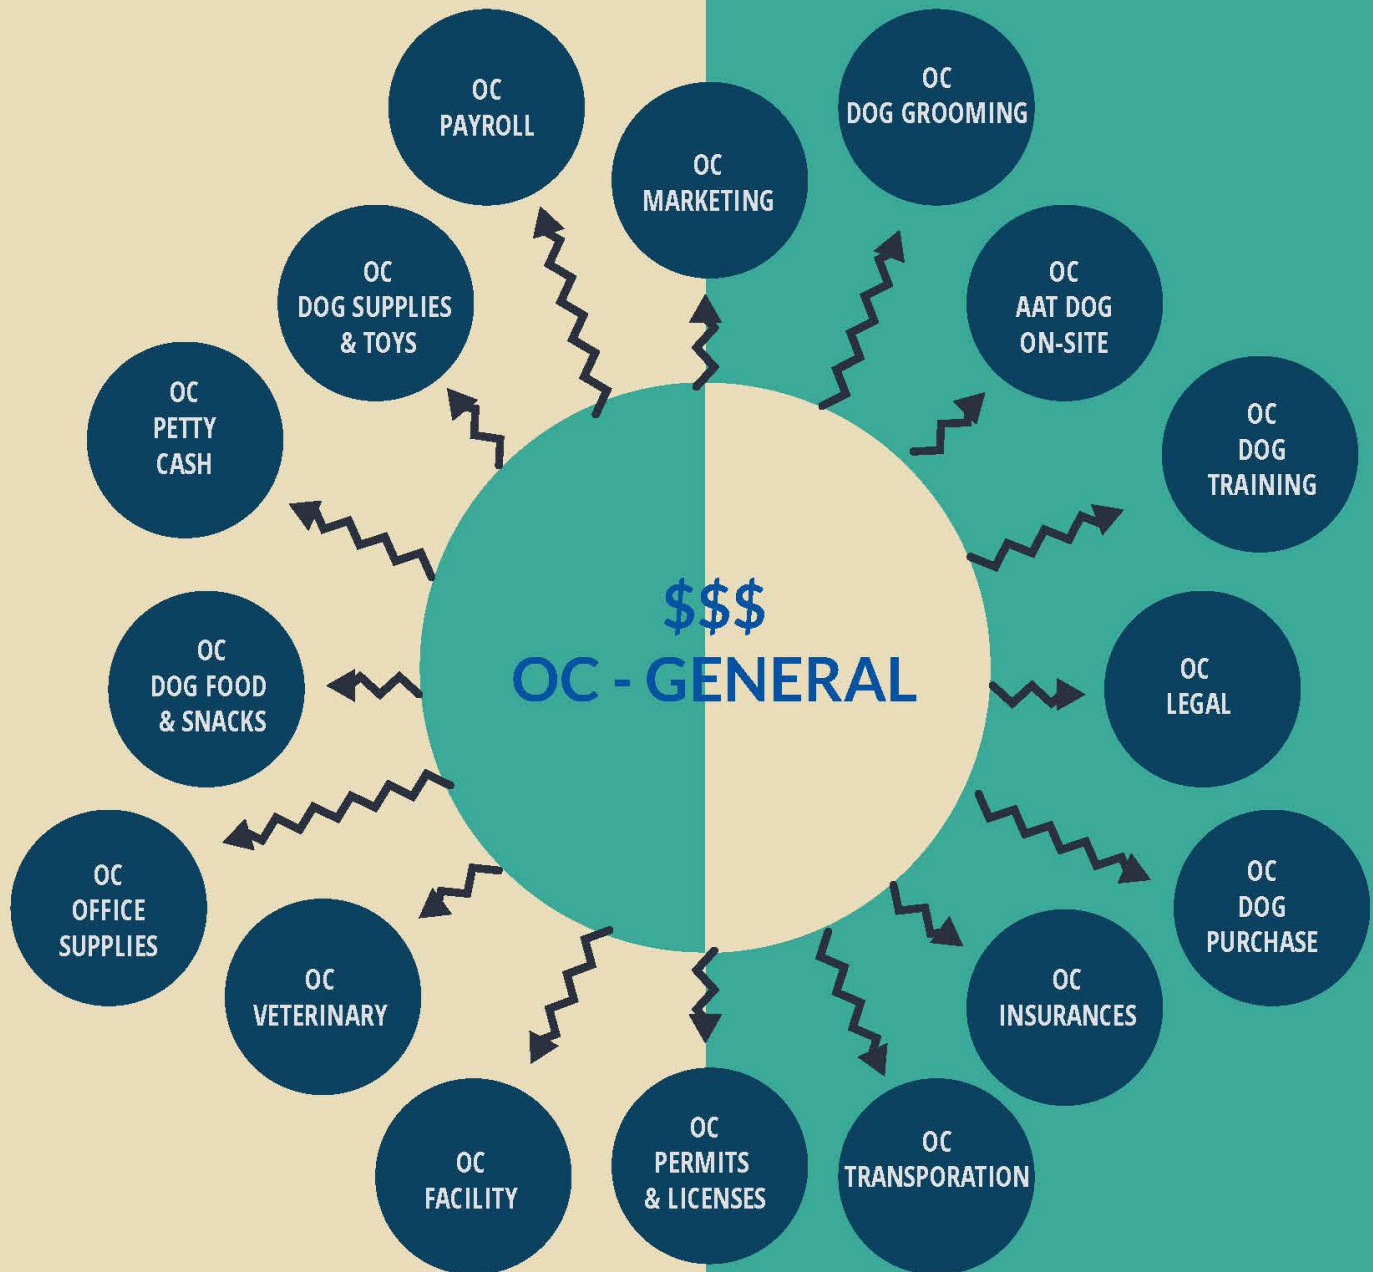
$$$
OC - GENERAL

OC
PAYROLL

OC
MARKETING

OC
DOG GROOMING

OC
DOG SUPPLIES & TOYS

OC
AAT DOG ON-SITE

OC
PETTY CASH

OC
DOG TRAINING

OC
DOG FOOD & SNACKS

OC
LEGAL

OC
OFFICE SUPPLIES

OC
DOG PURCHASE

OC
VETERINARY

OC
INSURANCES

OC
FACILITY

OC
PERMITS & LICENSES

OC
TRANSPORATION